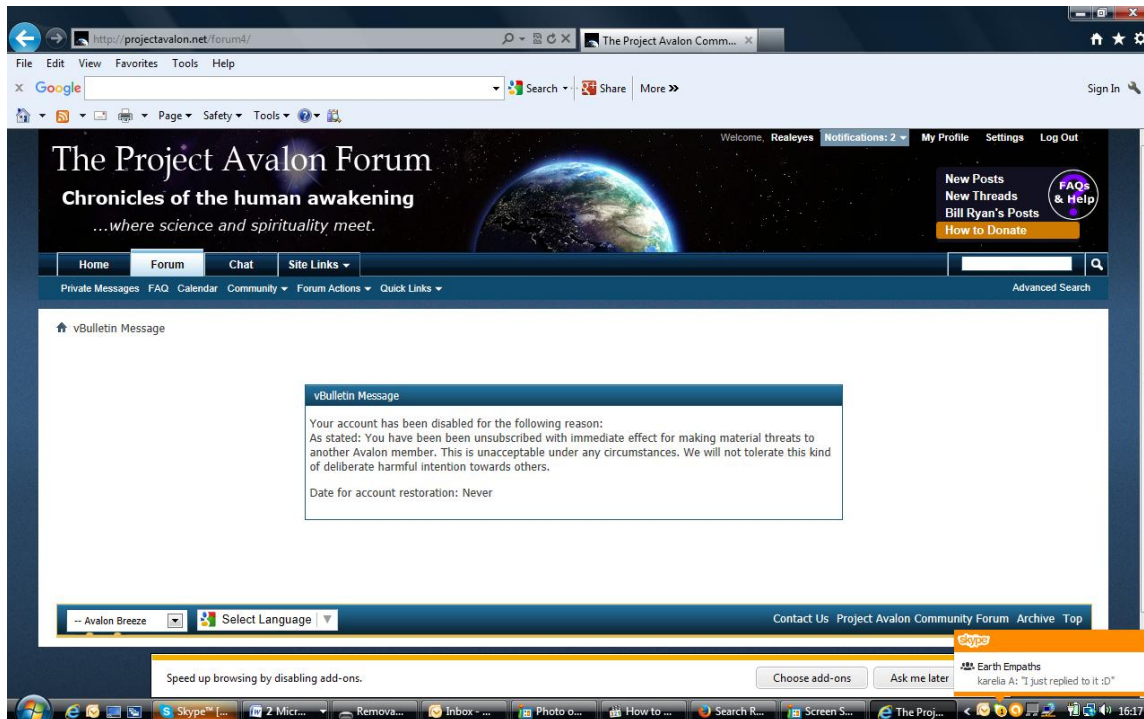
http://projectavalon.net/forum4/

The Project Avalon Comm...

File Edit View Favorites Tools Help

Google

Search Share More »

Sign In

Page Safety Tools

Welcome, Realeyes Notifications: 2 My Profile Settings Log Out

The Project Avalon Forum

Chronicles of the human awakening

...where science and spirituality meet.

New Posts
New Threads
Bill Ryan's Posts
How to Donate

FAQs & Help

Home Forum Chat Site Links

Private Messages FAQ Calendar Community Forum Actions Quick Links

Advanced Search

vBulletin Message

vBulletin Message

Your account has been disabled for the following reason:
As stated: You have been been unsubscribed with immediate effect for making material threats to another Avalon member. This is unacceptable under any circumstances. We will not tolerate this kind of deliberate harmful intention towards others.

Date for account restoration: Never

-- Avalon Breeze

Select Language

Contact Us Project Avalon Community Forum Archive Top

skype

Earth Empaths
karelia A: "I just replied to it :D"

Speed up browsing by disabling add-ons.

Choose add-ons

Ask me later

Skype™ [...

2 Micr...

Remova...

Inbox - ...

Photo o...

How to ...

Search R...

Screen S...

The Proj...

16:17